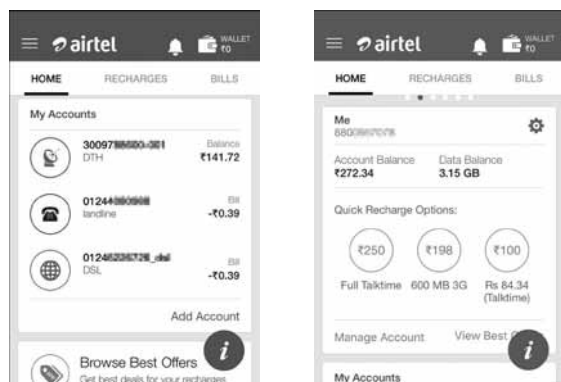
airtel WALLET ₹0

HOME RECHARGES BILLS

My Accounts

30097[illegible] DTH Balance ₹141.72

01244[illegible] landline Bill -₹0.39

01246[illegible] DSL Bill -₹0.39

Add Account

Browse Best Offers
Get best deals for your recharges

airtel WALLET ₹0

HOME RECHARGES BILLS

Me
880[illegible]

Account Balance ₹272.34
Data Balance 3.15 GB

Quick Recharge Options:

₹250 Full Talktime
₹198 600 MB 3G
₹100 Rs 84.34 (Talktime)

Manage Account View Best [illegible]

My Accounts